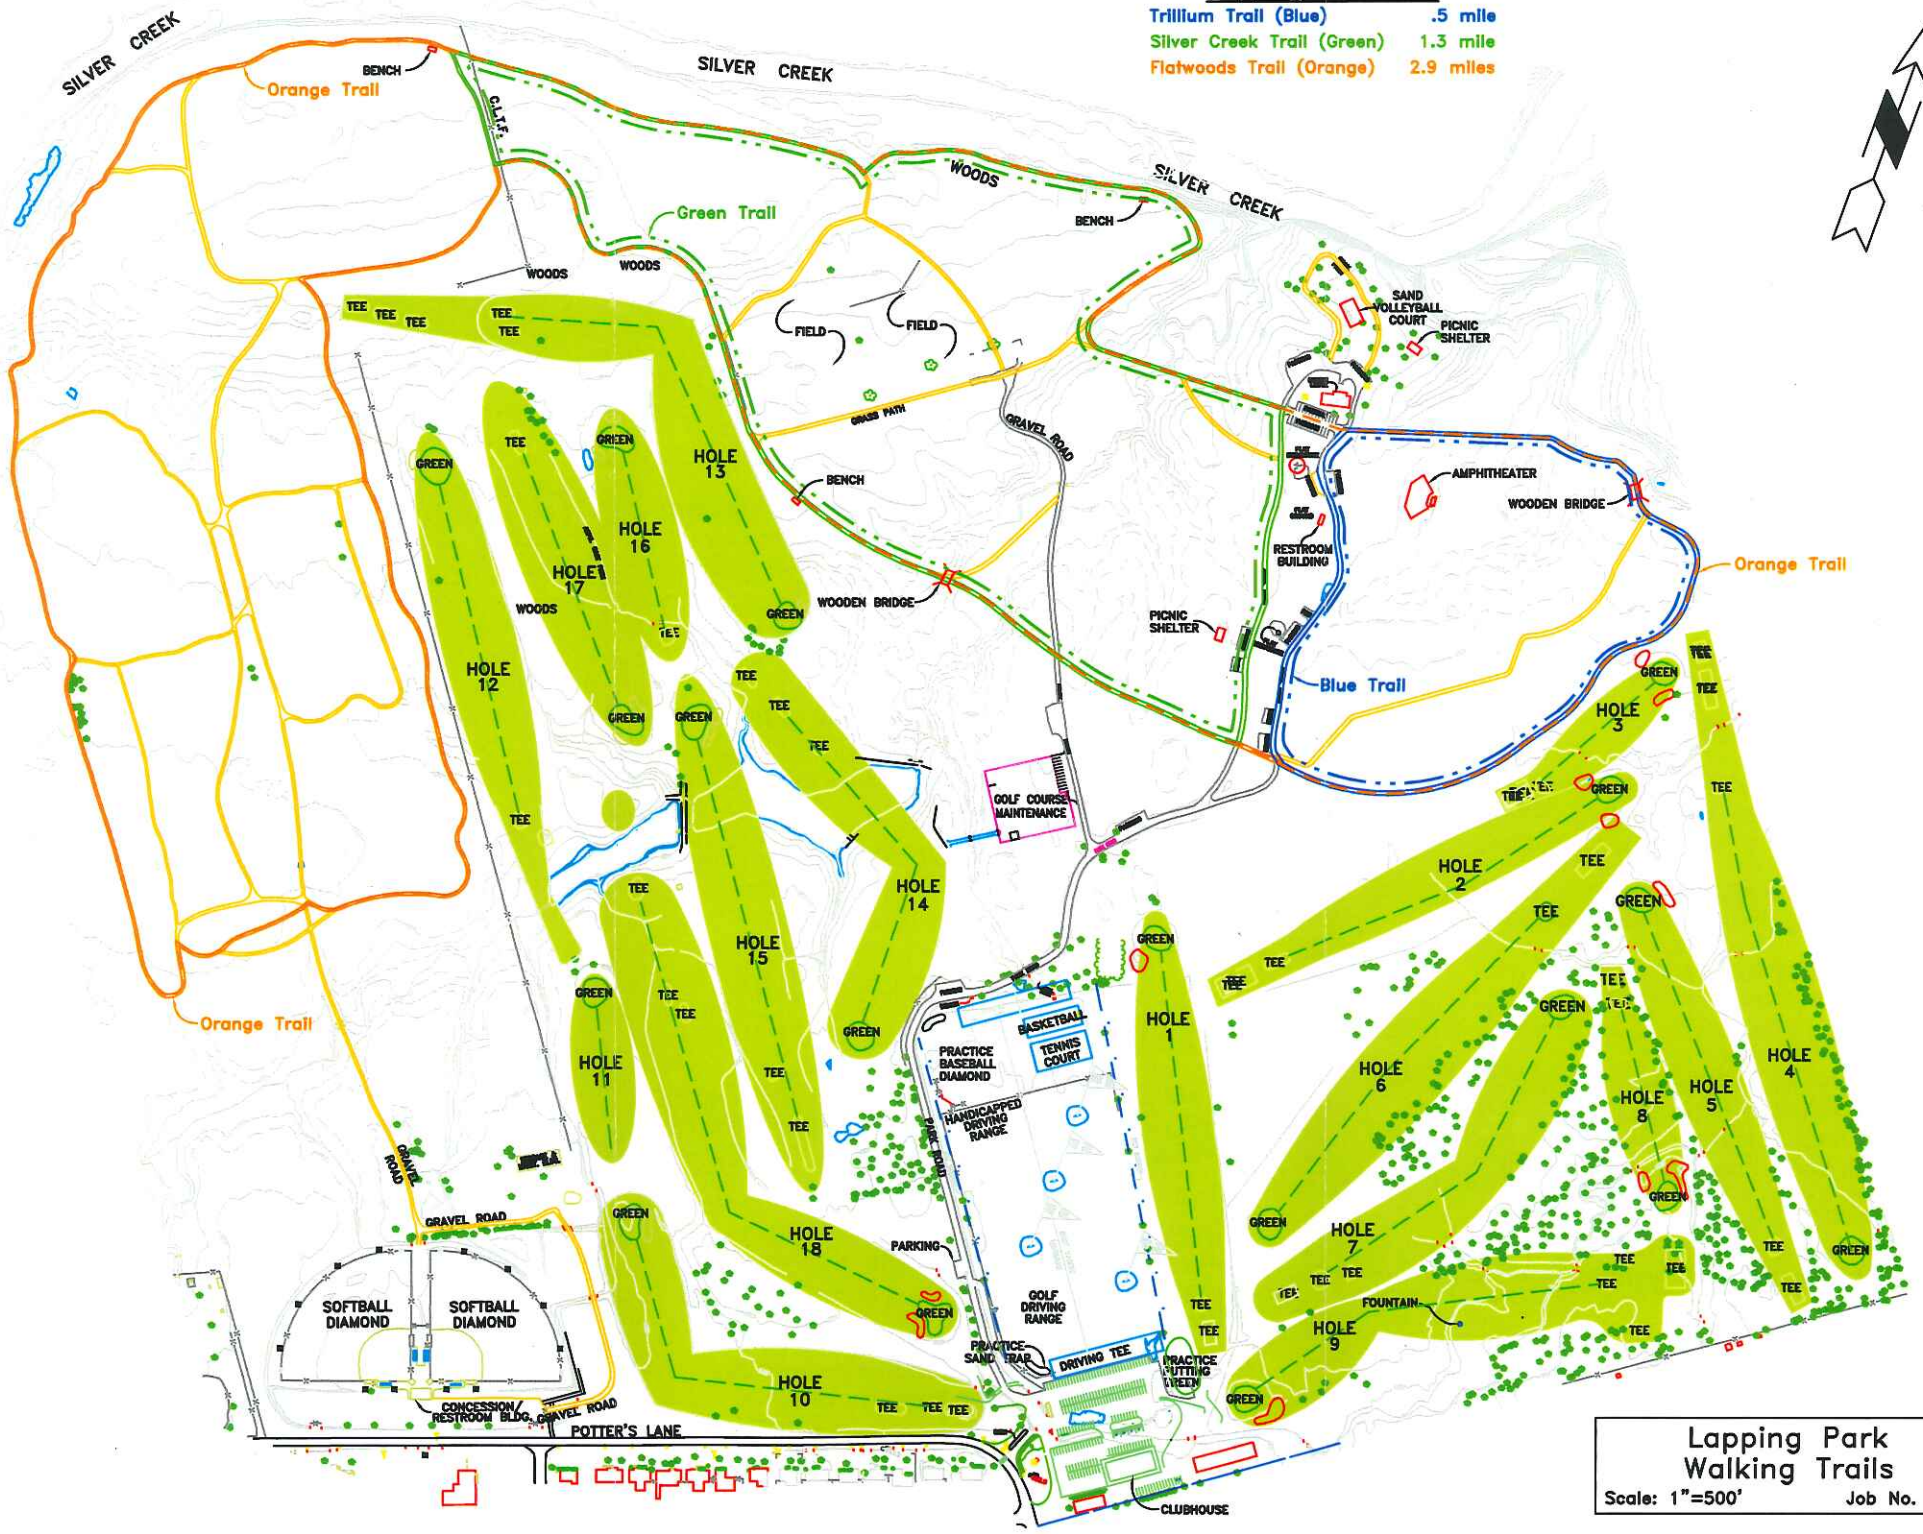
Trillium Trail (Blue) .5 mile
Silver Creek Trail (Green) 1.3 mile
Flatwoods Trail (Orange) 2.9 miles

SILVER CREEK
SILVER CREEK
SILVER CREEK
BENCH
Orange Trail
C.L.T.F.
Green Trail
WOODS
BENCH
WOODS
WOODS
TEE TEE TEE
TEE TEE
FIELD
FIELD
SAND VOLLEYBALL COURT
PICNIC SHELTER
GRASS PATH
GRAVEL ROAD
GREEN
TEE
GREEN
HOLE 13
HOLE 16
BENCH
AMPHITHEATER
WOODEN BRIDGE
RESTROOM BUILDING
HOLE 17
WOODS
WOODEN BRIDGE
GREEN
TEE
Orange Trail
PICNIC SHELTER
HOLE 12
GREEN
GREEN
TEE
TEE
TEE
Blue Trail
GREEN
TEE
TEE
HOLE 3
TEE
GOLF COURSE MAINTENANCE
GREEN
TEE
TEE
HOLE 14
TEE
HOLE 2
TEE
TEE
GREEN
HOLE 15
GREEN
TEE
TEE
GREEN
TEE
TEE
GREEN
Orange Trail
GREEN
HOLE 1
BASKETBALL
TENNIS COURT
PRACTICE BASEBALL DIAMOND
HOLE 11
TEE
HOLE 6
HOLE 4
HOLE 8
HOLE 5
HANDICAPPED DRIVING RANGE
TEE
PARK ROAD
GRAVEL ROAD
GREEN
GREEN
GRAVEL ROAD
GREEN
HOLE 18
PARKING
HOLE 7
TEE
GREEN
TEE TEE
TEE
TEE
TEE
SOFTBALL DIAMOND
SOFTBALL DIAMOND
GREEN
GOLF DRIVING RANGE
TEE
FOUNTAIN
TEE
HOLE 9
TEE
PRACTICE SAND TRAP
DRIVING TEE
PRACTICE PUTTING GREEN
HOLE 10
TEE TEE TEE
GREEN
CONCESSION/ RESTROOM BLDG.
GRAVEL ROAD
POTTER'S LANE
CLUBHOUSE

Lapping Park Walking Trails
Scale: 1"=500' Job No.